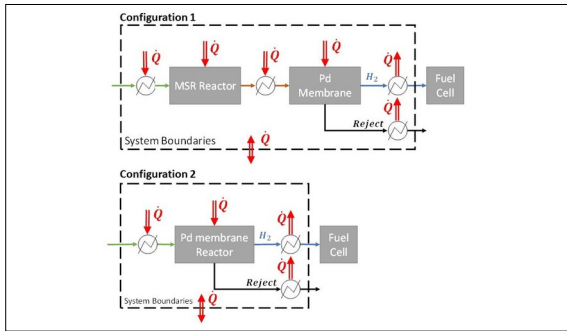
Configuration 1

$\dot{Q}$ $\dot{Q}$ $\dot{Q}$ $\dot{Q}$ $\dot{Q}$

MSR Reactor

Pd Membrane

$H_2$

Fuel Cell

$\dot{Q}$

Reject

System Boundaries

$\dot{Q}$

Configuration 2

$\dot{Q}$ $\dot{Q}$ $\dot{Q}$

Pd membrane Reactor

$H_2$

Fuel Cell

$\dot{Q}$

Reject

System Boundaries

$\dot{Q}$